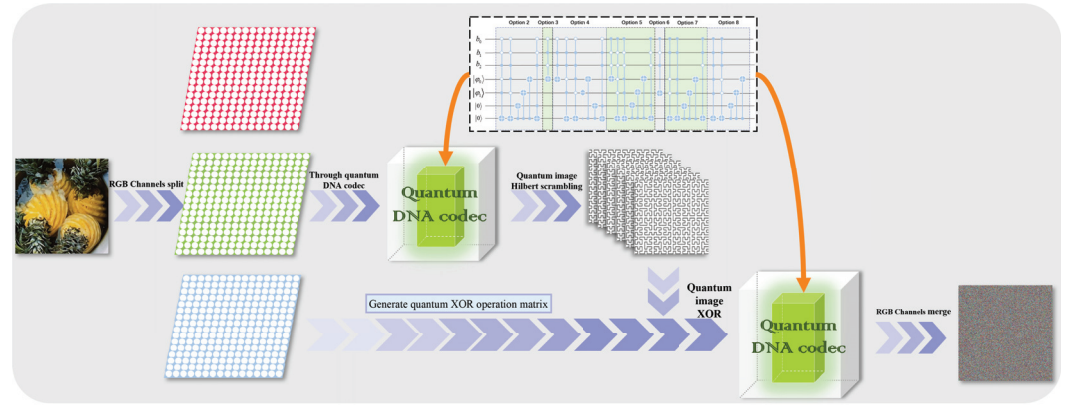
Option 2 Option 3 Option 4 Option 5 Option 6 Option 7 Option 8

$b_0$
$b_1$
$b_2$
$|\varphi_0\rangle$
$|\varphi_1\rangle$
$|0\rangle$
$|0\rangle$

RGB Channels split

Through quantum DNA codec

Quantum DNA codec

Quantum image Hilbert scrambling

Generate quantum XOR operation matrix

Quantum image XOR

Quantum DNA codec

RGB Channels merge